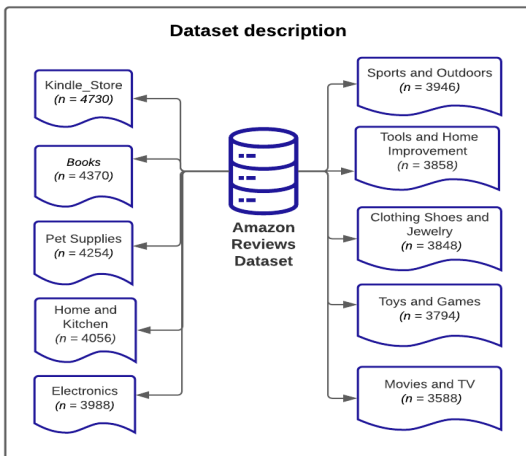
Dataset description

Kindle_Store
(n = 4730)

Books
(n = 4370)

Pet Supplies
(n = 4254)

Home and Kitchen
(n = 4056)

Electronics
(n = 3988)

Amazon Reviews Dataset

Sports and Outdoors
(n = 3946)

Tools and Home Improvement
(n = 3858)

Clothing Shoes and Jewelry
(n = 3848)

Toys and Games
(n = 3794)

Movies and TV
(n = 3588)